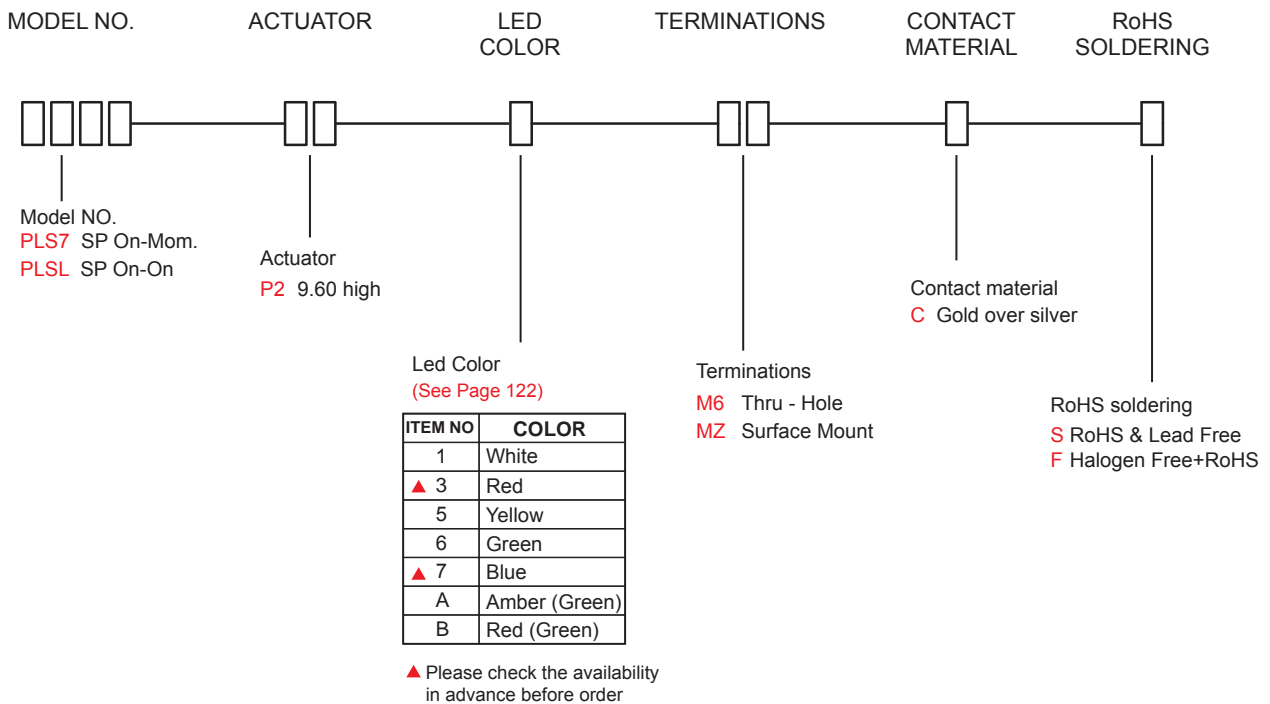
MODEL NO. ACTUATOR LED COLOR TERMINATIONS CONTACT MATERIAL RoHS SOLDERING

Model NO.
PLS7 SP On-Mom.
PLSL SP On-On

Actuator
P2 9.60 high

Led Color
(See Page 122)

| ITEM NO | COLOR |
|---|---|
| 1 | White |
| ▲ 3 | Red |
| 5 | Yellow |
| 6 | Green |
| ▲ 7 | Blue |
| A | Amber (Green) |
| B | Red (Green) |

▲ Please check the availability in advance before order

Terminations
M6 Thru - Hole
MZ Surface Mount

Contact material
C Gold over silver

RoHS soldering
S RoHS & Lead Free
F Halogen Free+RoHS